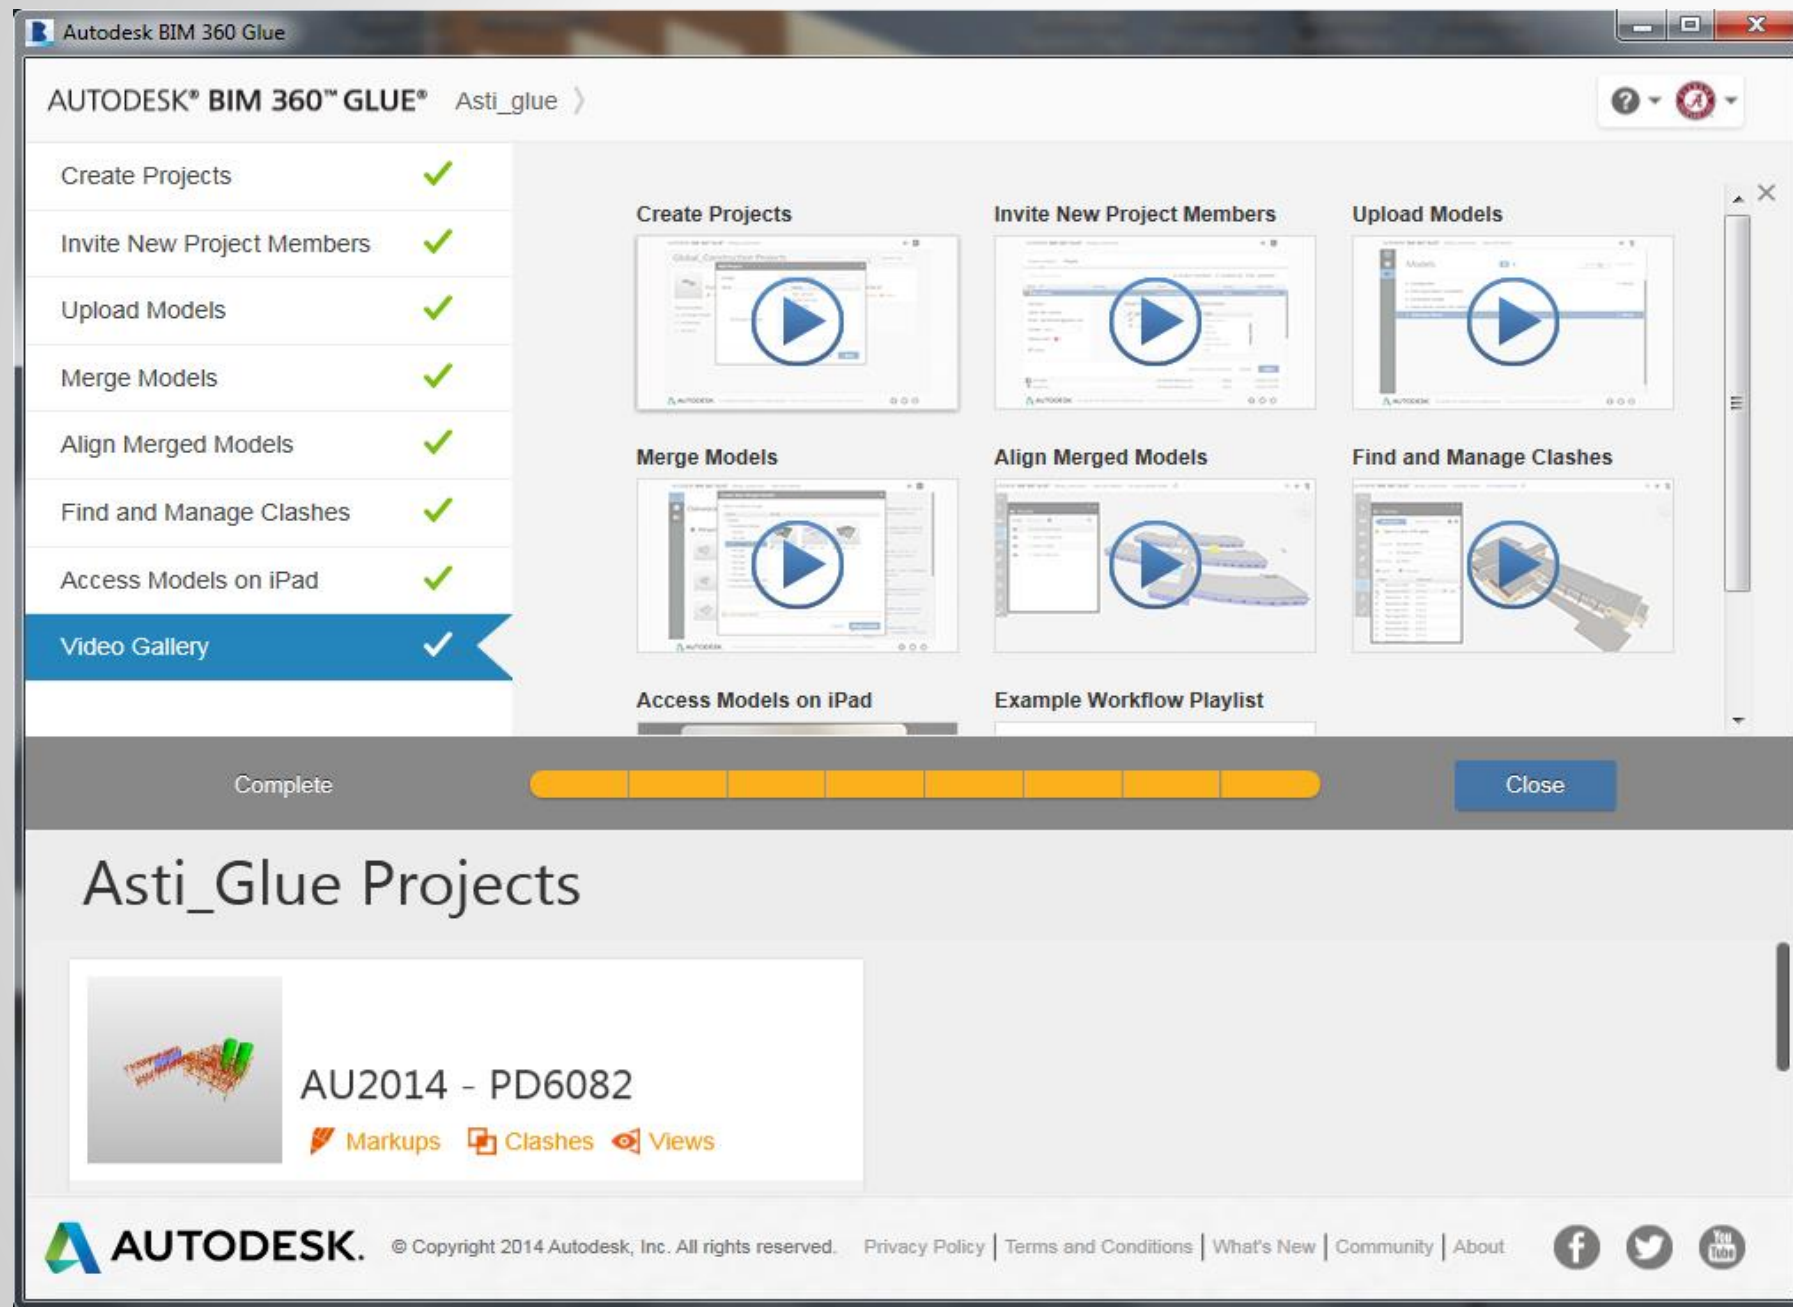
Autodesk BIM 360 Glue

AUTODESK® BIM 360™ GLUE® Asti_glue

Create Projects
Invite New Project Members
Upload Models
Merge Models
Align Merged Models
Find and Manage Clashes
Access Models on iPad
Video Gallery

Create Projects
Invite New Project Members
Upload Models
Merge Models
Align Merged Models
Find and Manage Clashes
Access Models on iPad
Example Workflow Playlist

Complete

Close

Asti_Glue Projects

AU2014 - PD6082
Markups Clashes Views

AUTODESK. © Copyright 2014 Autodesk, Inc. All rights reserved. Privacy Policy | Terms and Conditions | What's New | Community | About